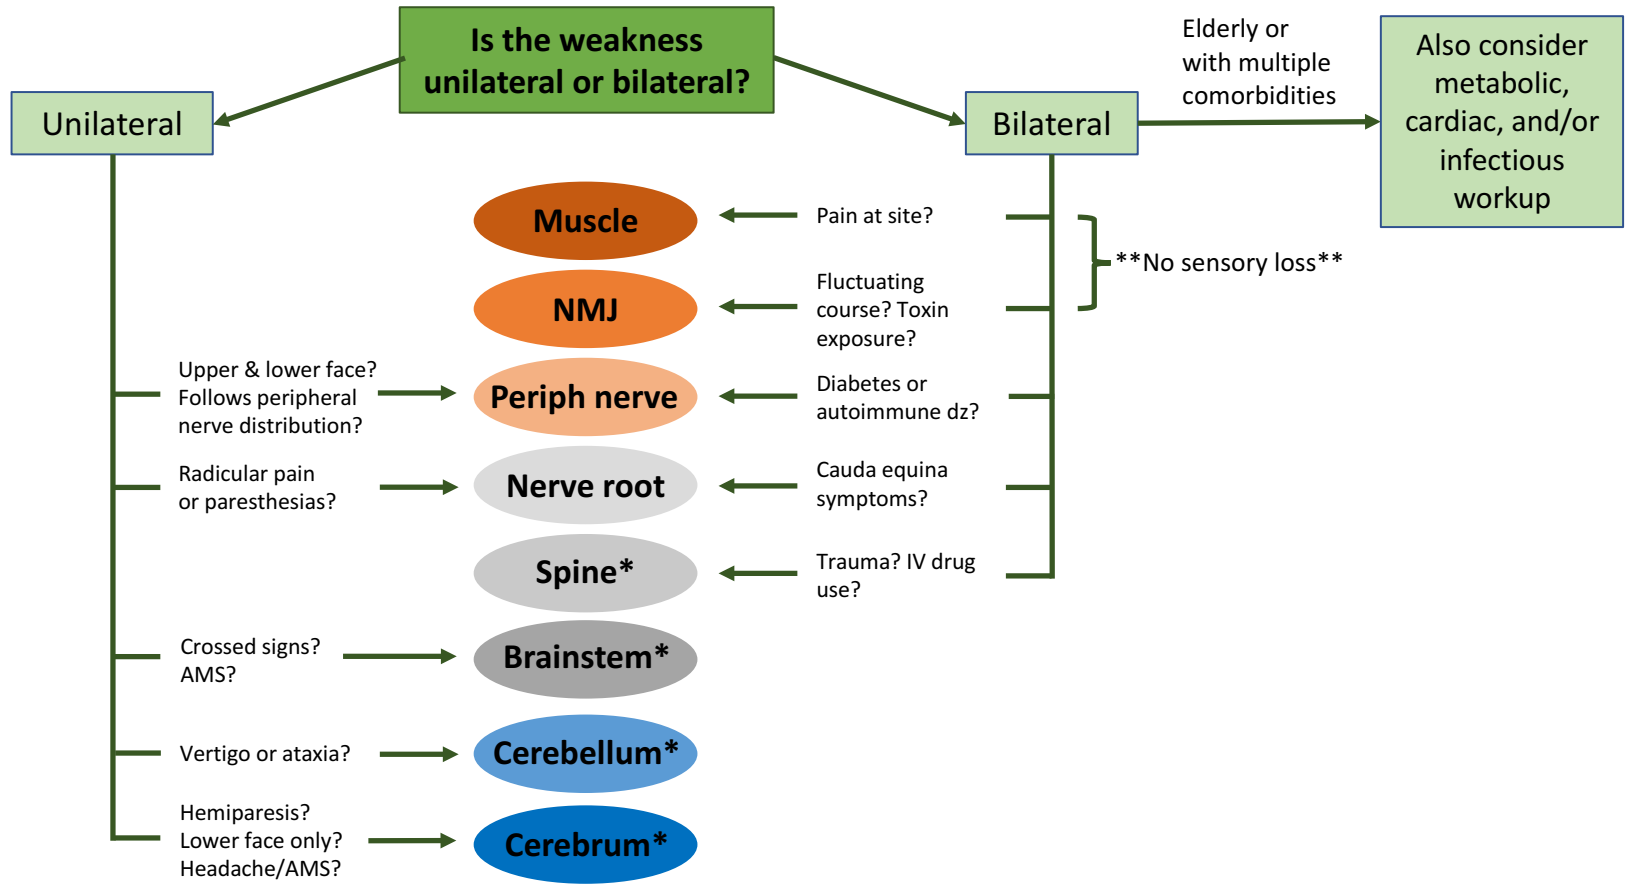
Is the weakness unilateral or bilateral?

Unilateral

Bilateral

Elderly or with multiple comorbidities

Also consider metabolic, cardiac, and/or infectious workup

Muscle

Pain at site?

**No sensory loss**

NMJ

Fluctuating course? Toxin exposure?

Upper & lower face? Follows peripheral nerve distribution?

Periph nerve

Diabetes or autoimmune dz?

Radicular pain or paresthesias?

Nerve root

Cauda equina symptoms?

Spine*

Trauma? IV drug use?

Crossed signs? AMS?

Brainstem*

Vertigo or ataxia?

Cerebellum*

Hemiparesis? Lower face only? Headache/AMS?

Cerebrum*